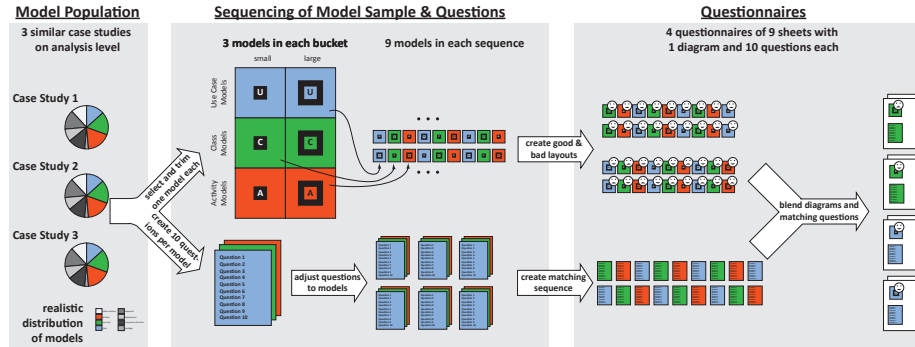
Model Population

3 similar case studies on analysis level

Case Study 1

Case Study 2

Case Study 3

realistic distribution of models

select and trim one model each

create 10 questions per model

Sequencing of Model Sample & Questions

3 models in each bucket

small

large

Use Case Models

Class Models

Activity Models

U

U

C

C

A

A

9 models in each sequence

Question 1
Question 2
Question 3
Question 4
Question 5
Question 6
Question 7
Question 8
Question 9
Question 10

adjust questions to models

create good & bad layouts

create matching sequence

Questionnaires

4 questionnaires of 9 sheets with 1 diagram and 10 questions each

blend diagrams and matching questions